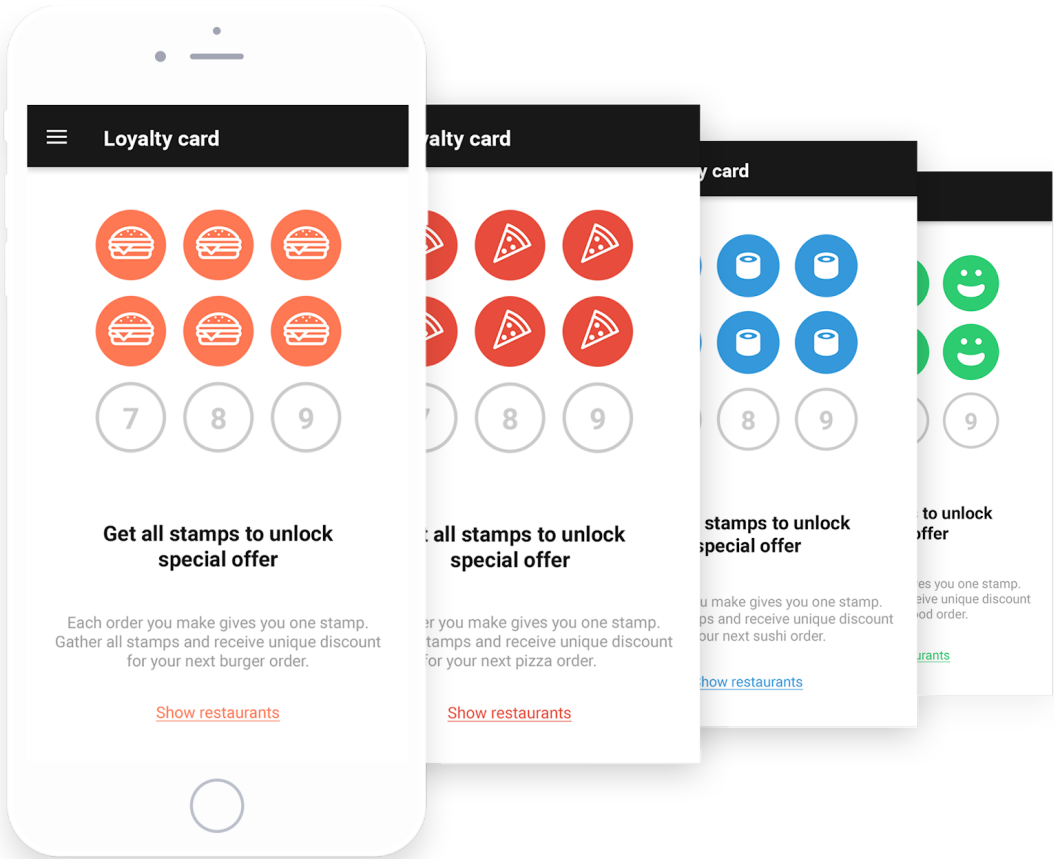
Loyalty card

7 8 9

Get all stamps to unlock special offer

Each order you make gives you one stamp. Gather all stamps and receive unique discount for your next burger order.

Show restaurants

alty card

7 8 9

t all stamps to unlock special offer

er you make gives you one stamp. tamps and receive unique discount for your next pizza order.

Show restaurants

y card

8 9

stamps to unlock special offer

u make gives you one stamp. ps and receive unique discount our next sushi order.

how restaurants

9

to unlock offer

es you one stamp. e unique discount ood order.

urants